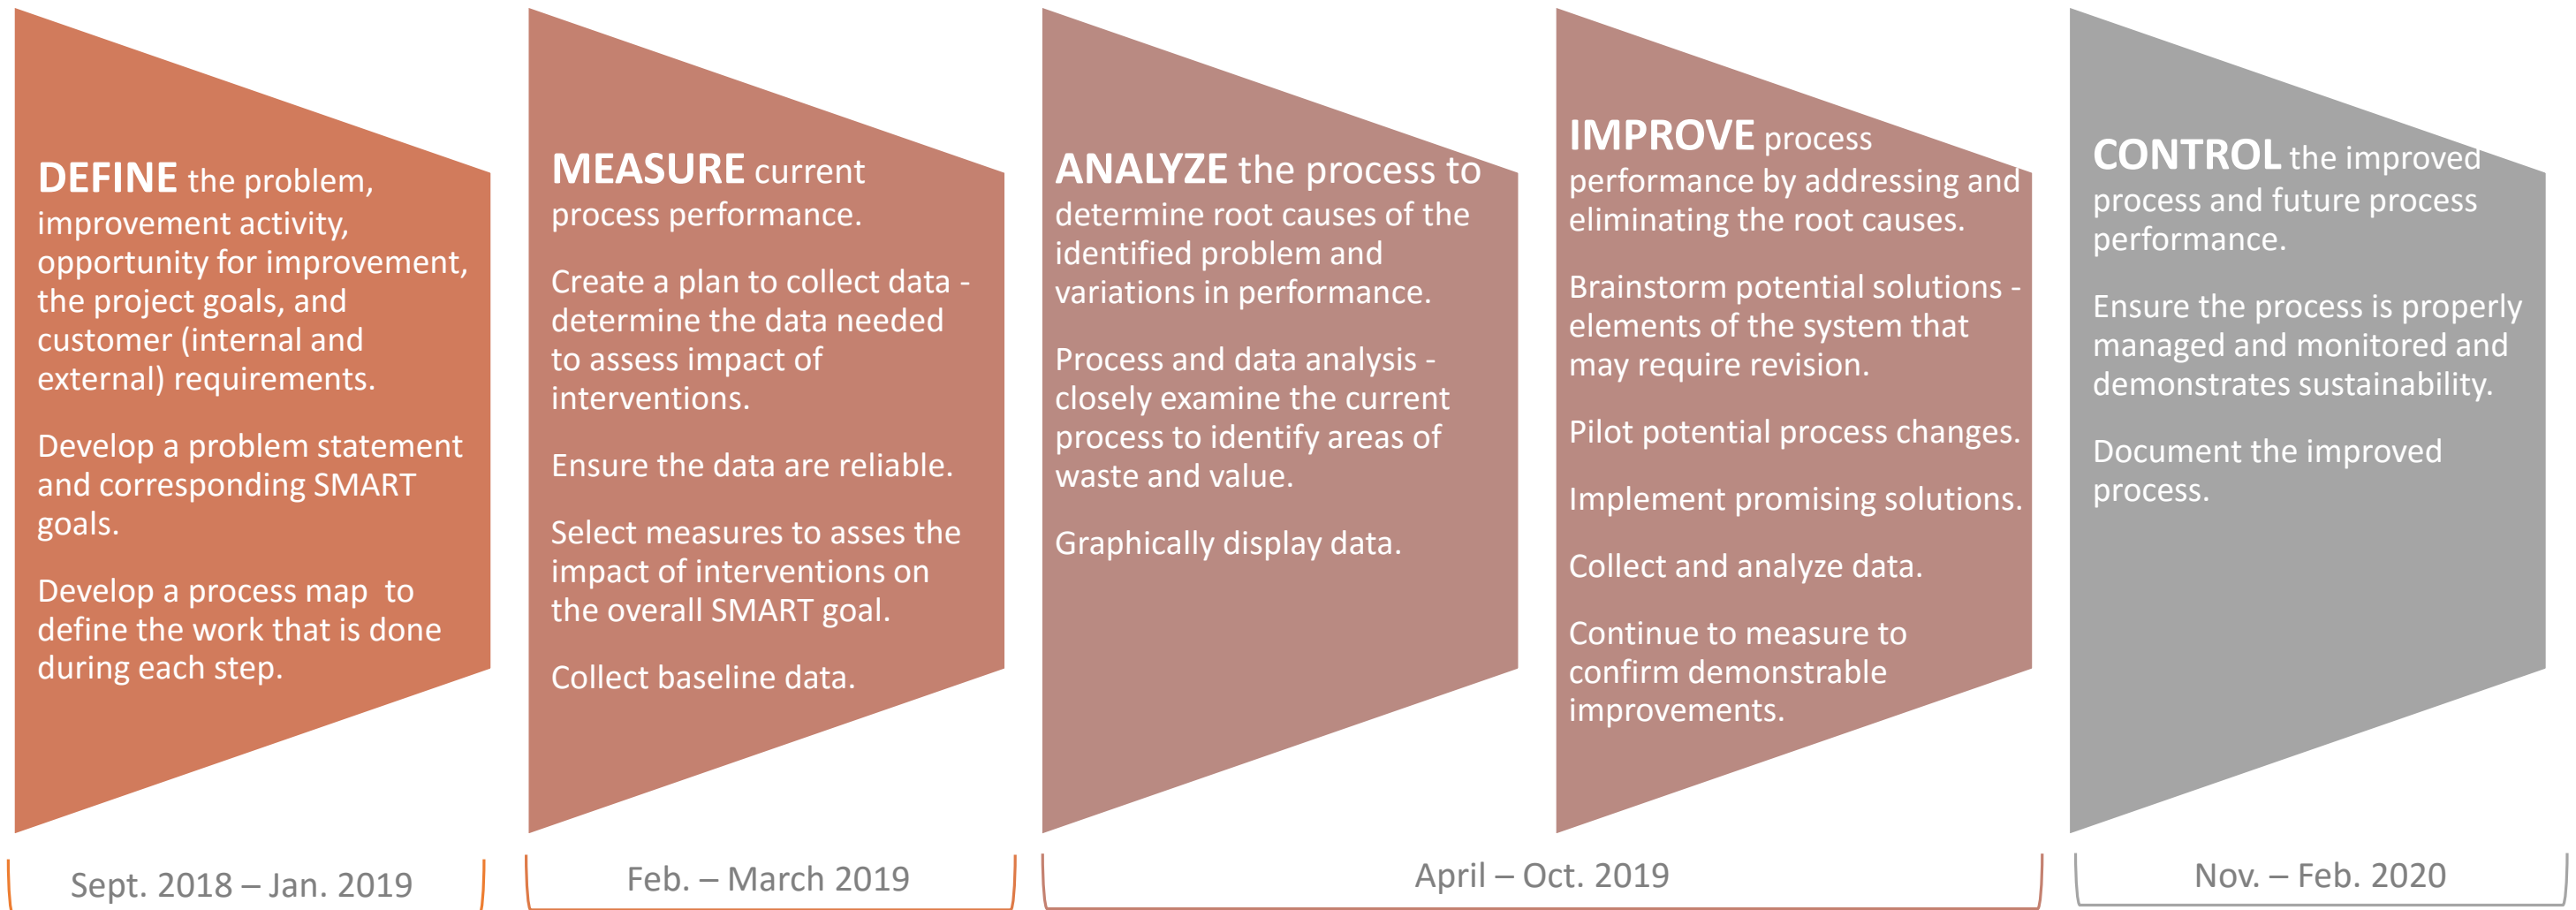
DEFINE the problem, improvement activity, opportunity for improvement, the project goals, and customer (internal and external) requirements.

Develop a problem statement and corresponding SMART goals.

Develop a process map to define the work that is done during each step.

MEASURE current process performance.

Create a plan to collect data - determine the data needed to assess impact of interventions.

Ensure the data are reliable.

Select measures to asses the impact of interventions on the overall SMART goal.

Collect baseline data.

ANALYZE the process to determine root causes of the identified problem and variations in performance.

Process and data analysis - closely examine the current process to identify areas of waste and value.

Graphically display data.

IMPROVE process performance by addressing and eliminating the root causes.

Brainstorm potential solutions - elements of the system that may require revision.

Pilot potential process changes.

Implement promising solutions.

Collect and analyze data.

Continue to measure to confirm demonstrable improvements.

CONTROL the improved process and future process performance.

Ensure the process is properly managed and monitored and demonstrates sustainability.

Document the improved process.

Sept. 2018 – Jan. 2019

Feb. – March 2019

April – Oct. 2019

Nov. – Feb. 2020